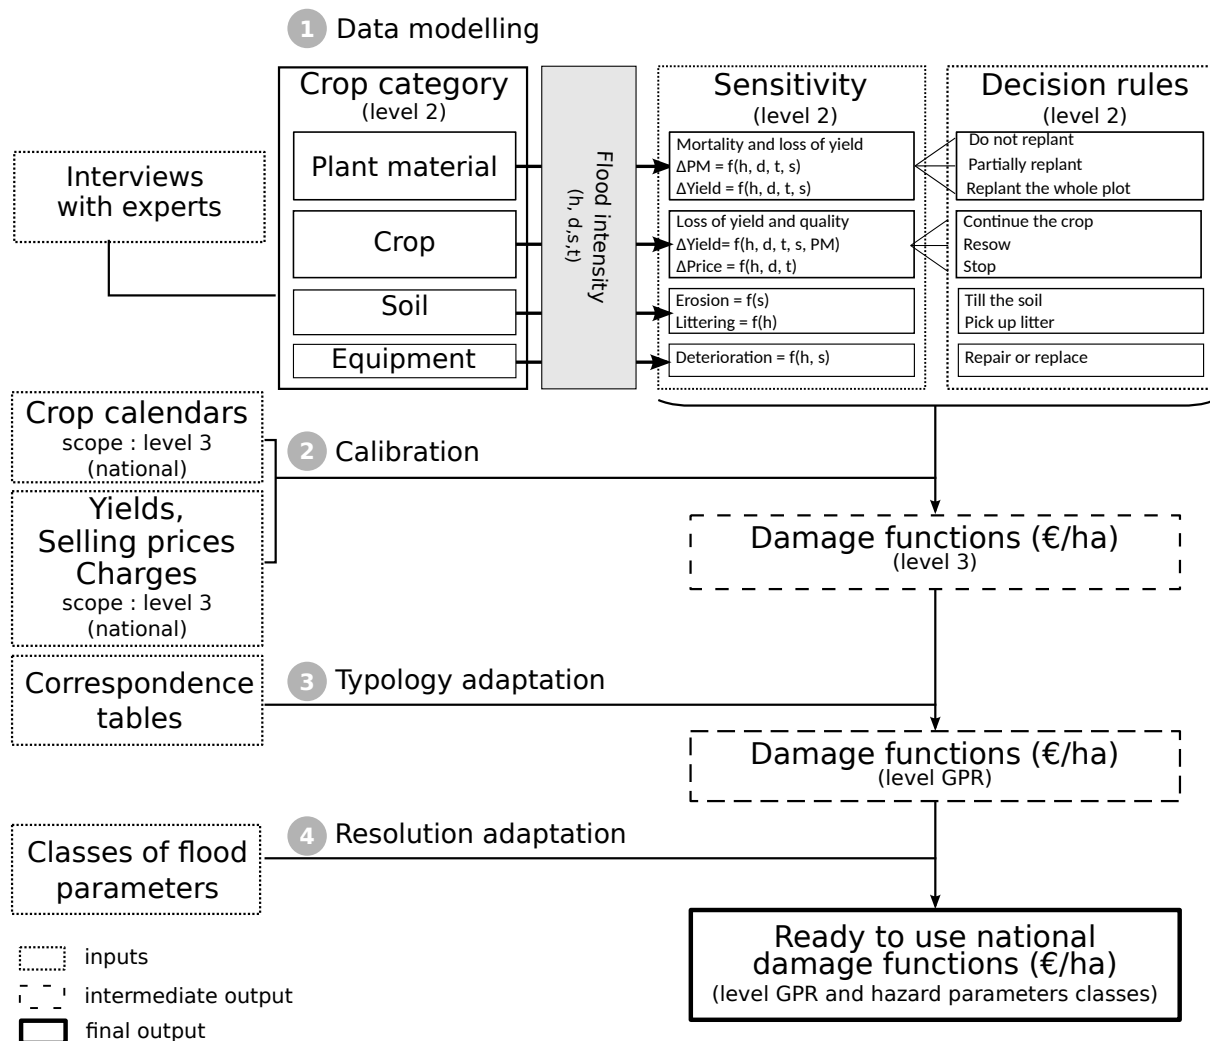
1 Data modelling

Crop category
(level 2)

Plant material

Crop

Soil

Equipment

Flood intensity
(h, d,s,t)

Sensitivity
(level 2)

Mortality and loss of yield
ΔPM = f(h, d, t, s)
ΔYield = f(h, d, t, s)

Loss of yield and quality
ΔYield= f(h, d, t, s, PM)
ΔPrice = f(h, d, t)

Erosion = f(s)
Littering = f(h)

Deterioration = f(h, s)

Decision rules
(level 2)

Do not replant
Partially replant
Replant the whole plot

Continue the crop
Resow
Stop

Till the soil
Pick up litter

Repair or replace

Interviews with experts

Crop calendars
scope : level 3
(national)

2 Calibration

Yields,
Selling prices
Charges
scope : level 3
(national)

Damage functions (€/ha)
(level 3)

Correspondence tables

3 Typology adaptation

Damage functions (€/ha)
(level GPR)

Classes of flood parameters

4 Resolution adaptation

Ready to use national damage functions (€/ha)
(level GPR and hazard parameters classes)

inputs
intermediate output
final output